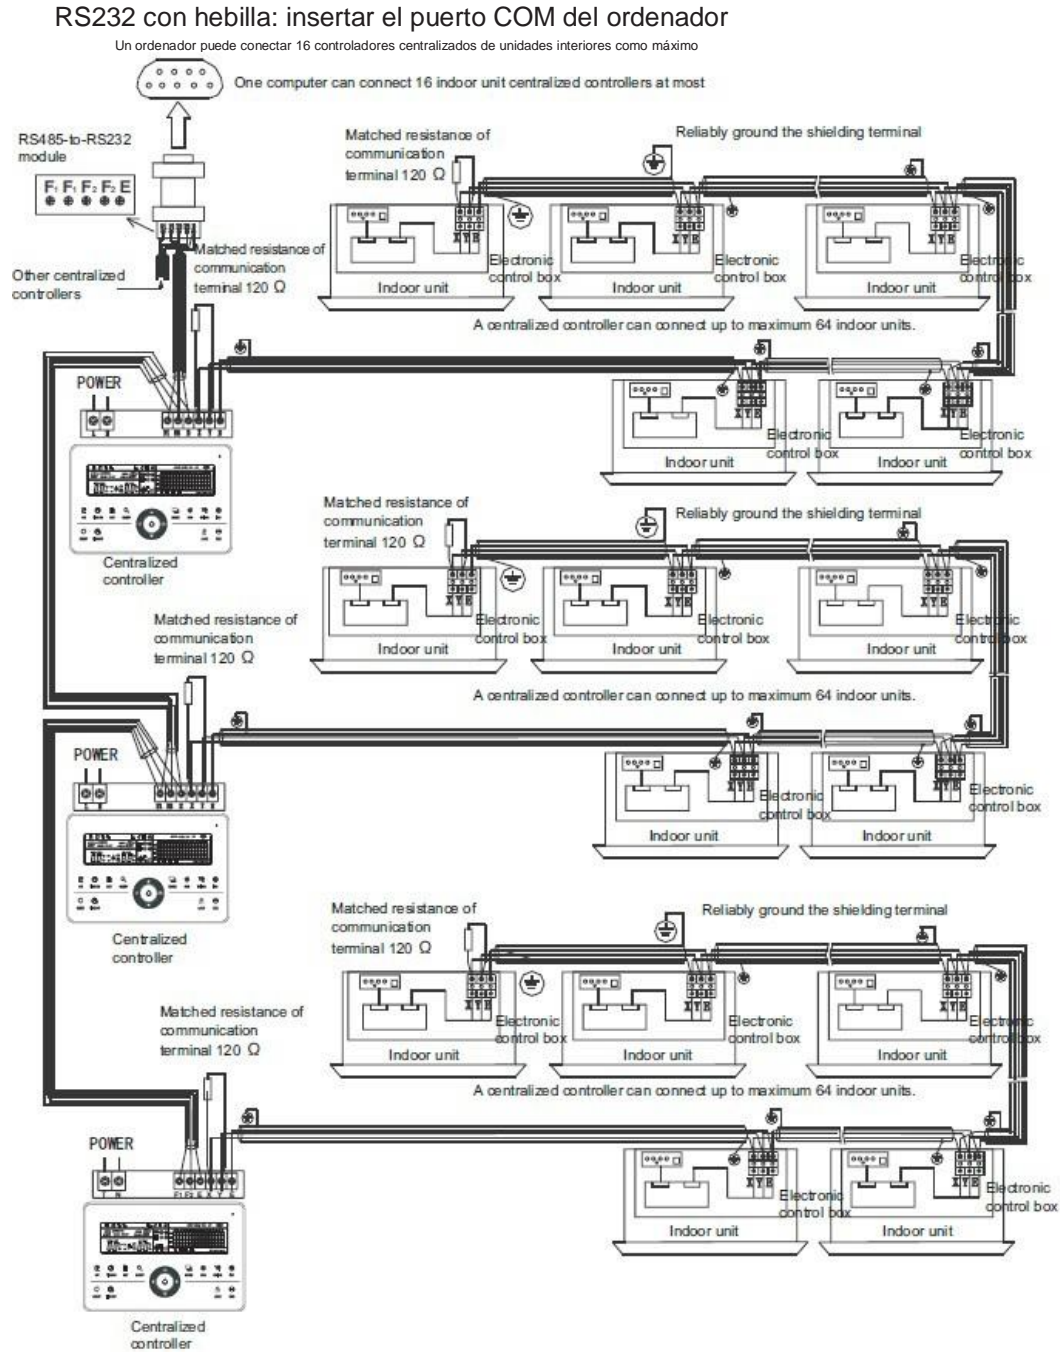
RS232 con hebilla: insertar el puerto COM del ordenador

Un ordenador puede conectar 16 controladores centralizados de unidades interiores como máximo

One computer can connect 16 indoor unit centralized controllers at most

RS485-to-RS232 module

F₁ F₁ F₂ F₂ E

Other centralized controllers

Matched resistance of communication terminal 120 Ω

Matched resistance of communication terminal 120 Ω

Reliably ground the shielding terminal

X Y E

Electronic control box

Indoor unit

Electronic control box

Indoor unit

Electronic control box

Indoor unit

A centralized controller can connect up to maximum 64 indoor units.

POWER

Electronic control box

Indoor unit

Electronic control box

Indoor unit

Centralized controller

Matched resistance of communication terminal 120 Ω

Reliably ground the shielding terminal

Electronic control box

Indoor unit

Electronic control box

Indoor unit

Electronic control box

Indoor unit

Matched resistance of communication terminal 120 Ω

A centralized controller can connect up to maximum 64 indoor units.

POWER

Electronic control box

Indoor unit

Electronic control box

Indoor unit

Centralized controller

Matched resistance of communication terminal 120 Ω

Reliably ground the shielding terminal

Electronic control box

Indoor unit

Electronic control box

Indoor unit

Electronic control box

Indoor unit

Matched resistance of communication terminal 120 Ω

A centralized controller can connect up to maximum 64 indoor units.

POWER

L N

F1 F2 E X Y E

Electronic control box

Indoor unit

Electronic control box

Indoor unit

Centralized controller